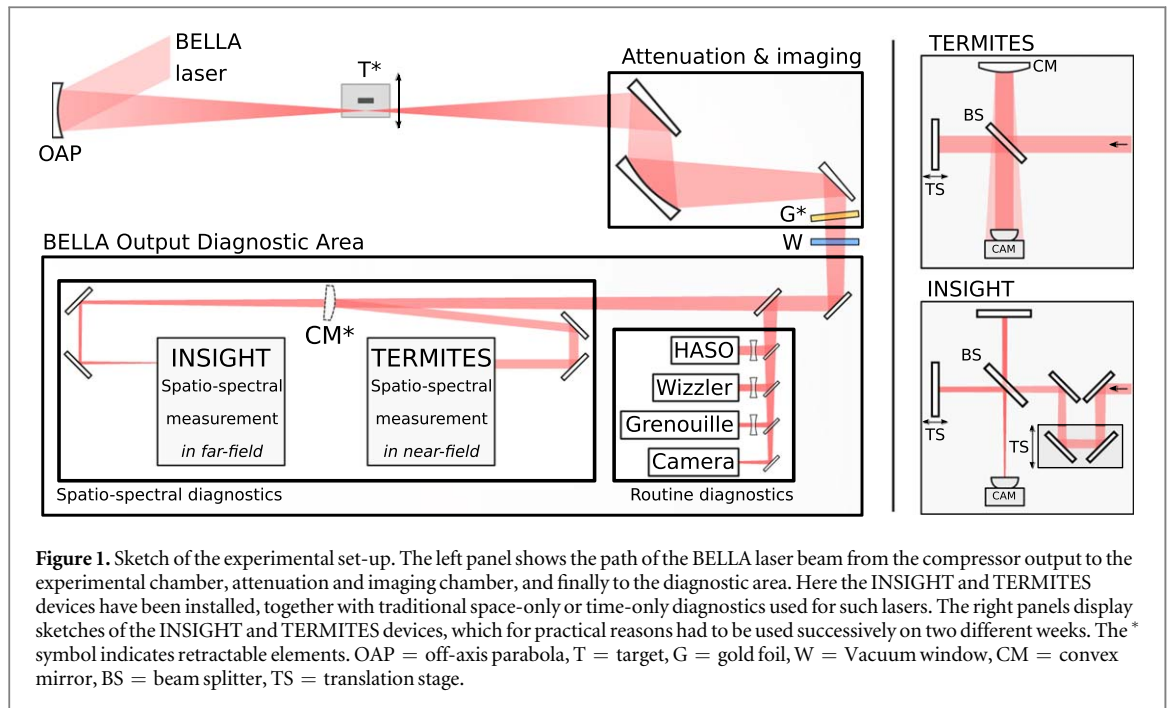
BELLA laser

OAP

T*

Attenuation & imaging

G*

W

BELLA Output Diagnostic Area

CM*

INSIGHT
Spatio-spectral measurement
*in far-field*

TERMITES
Spatio-spectral measurement
*in near-field*

HASO

Wizzler

Grenouille

Camera

Spatio-spectral diagnostics

Routine diagnostics

TERMITES

CM

BS

TS

CAM

INSIGHT

BS

TS

TS

CAM

**Figure 1.** Sketch of the experimental set-up. The left panel shows the path of the BELLA laser beam from the compressor output to the experimental chamber, attenuation and imaging chamber, and finally to the diagnostic area. Here the INSIGHT and TERMITES devices have been installed, together with traditional space-only or time-only diagnostics used for such lasers. The right panels display sketches of the INSIGHT and TERMITES devices, which for practical reasons had to be used successively on two different weeks. The * symbol indicates retractable elements. OAP = off-axis parabola, T = target, G = gold foil, W = Vacuum window, CM = convex mirror, BS = beam splitter, TS = translation stage.